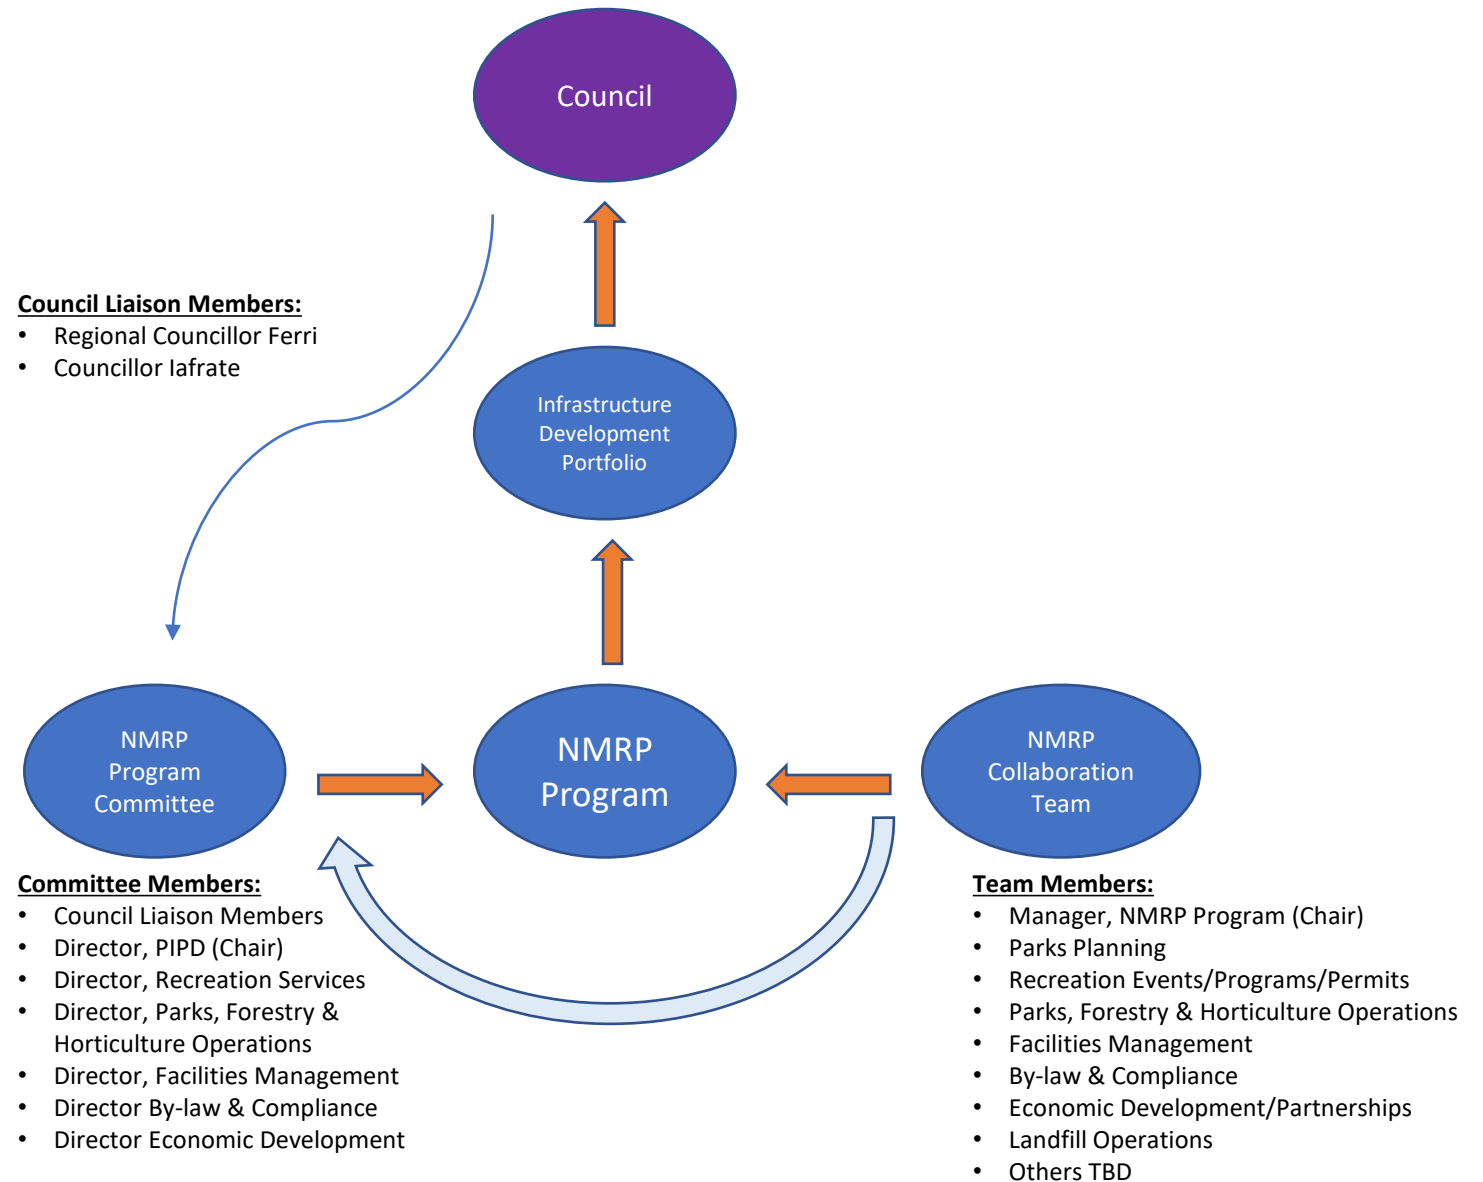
Council

Council Liaison Members:
- Regional Councillor Ferri
- Councillor Iafrate

Infrastructure Development Portfolio

NMRP Program Committee

NMRP Program

NMRP Collaboration Team

Committee Members:
- Council Liaison Members
- Director, PIPD (Chair)
- Director, Recreation Services
- Director, Parks, Forestry & Horticulture Operations
- Director, Facilities Management
- Director By-law & Compliance
- Director Economic Development

Team Members:
- Manager, NMRP Program (Chair)
- Parks Planning
- Recreation Events/Programs/Permits
- Parks, Forestry & Horticulture Operations
- Facilities Management
- By-law & Compliance
- Economic Development/Partnerships
- Landfill Operations
- Others TBD